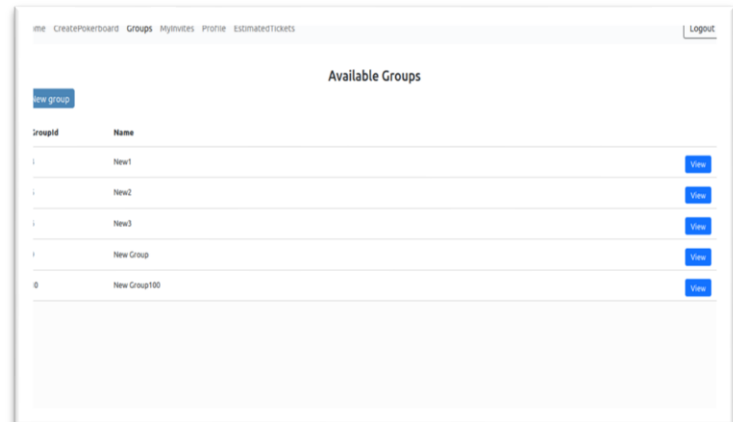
ıme CreatePokerboard Groups MyInvites Profile EstimatedTickets

Logout

Available Groups

New group

| GroupId | Name | |
|---|---|---|
| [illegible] | New1 | View |
| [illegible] | New2 | View |
| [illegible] | New3 | View |
| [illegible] | New Group | View |
| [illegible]0 | New Group100 | View |